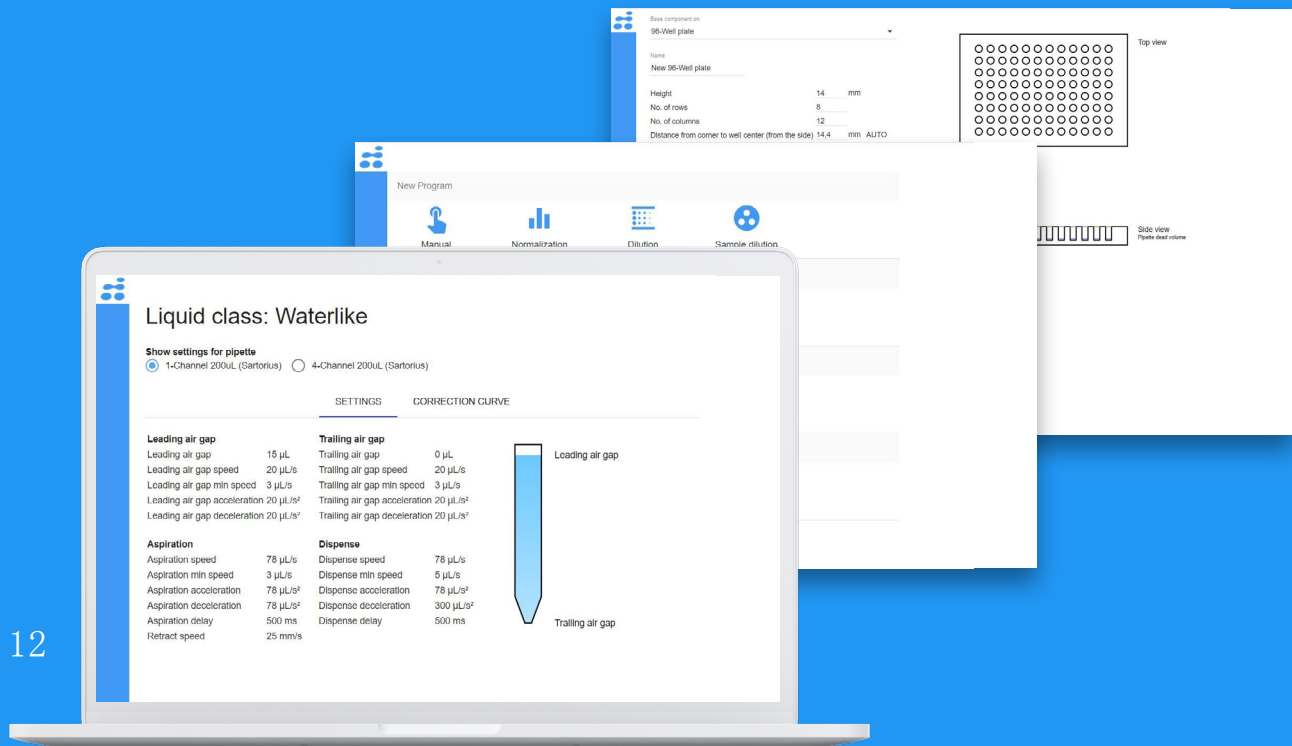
Base component on
96-Well plate

Name
New 96-Well plate

Height 14 mm
No. of rows 8
No. of columns 12
Distance from corner to well center (from the side) 14,4 mm AUTO

Top view

Side view
Pipette dead volume

New Program

Manual
Normalization
Dilution
Sample dilution

Liquid class: Waterlike

Show settings for pipette
1-Channel 200uL (Sartorius)
4-Channel 200uL (Sartorius)

SETTINGS
CORRECTION CURVE

| Leading air gap | | Trailing air gap | |
|---|---|---|---|
| Leading air gap | 15 µL | Trailing air gap | 0 µL |
| Leading air gap speed | 20 µL/s | Trailing air gap speed | 20 µL/s |
| Leading air gap min speed | 3 µL/s | Trailing air gap min speed | 3 µL/s |
| Leading air gap acceleration | 20 µL/s² | Trailing air gap acceleration | 20 µL/s² |
| Leading air gap deceleration | 20 µL/s² | Trailing air gap deceleration | 20 µL/s² |

| Aspiration | | Dispense | |
|---|---|---|---|
| Aspiration speed | 78 µL/s | Dispense speed | 78 µL/s |
| Aspiration min speed | 3 µL/s | Dispense min speed | 5 µL/s |
| Aspiration acceleration | 78 µL/s² | Dispense acceleration | 78 µL/s² |
| Aspiration deceleration | 78 µL/s² | Dispense deceleration | 300 µL/s² |
| Aspiration delay | 500 ms | Dispense delay | 500 ms |
| Retract speed | 25 mm/s | | |

Leading air gap
Trailing air gap

12